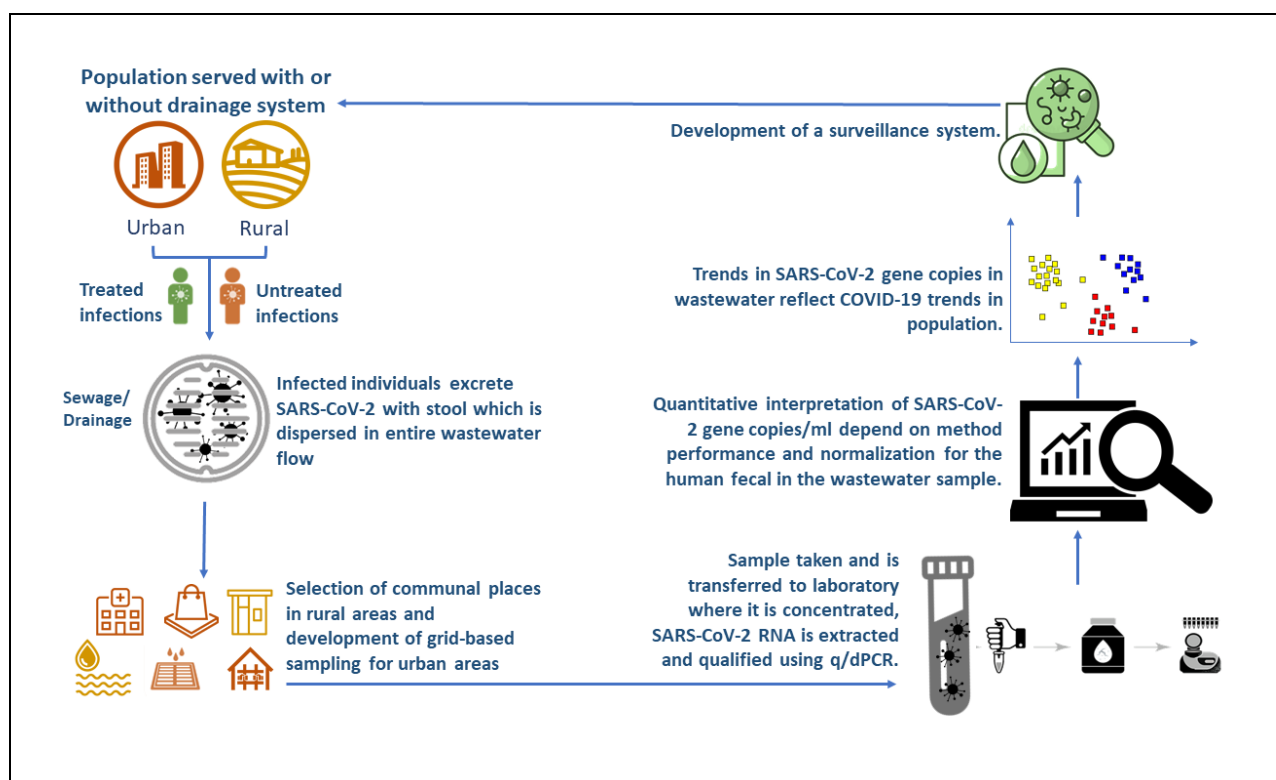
Population served with or without drainage system

Urban

Rural

Treated infections

Untreated infections

Sewage/ Drainage

Infected individuals excrete SARS-CoV-2 with stool which is dispersed in entire wastewater flow

Selection of communal places in rural areas and development of grid-based sampling for urban areas

Sample taken and is transferred to laboratory where it is concentrated, SARS-CoV-2 RNA is extracted and qualified using q/dPCR.

Quantitative interpretation of SARS-CoV-2 gene copies/ml depend on method performance and normalization for the human fecal in the wastewater sample.

Trends in SARS-CoV-2 gene copies in wastewater reflect COVID-19 trends in population.

Development of a surveillance system.